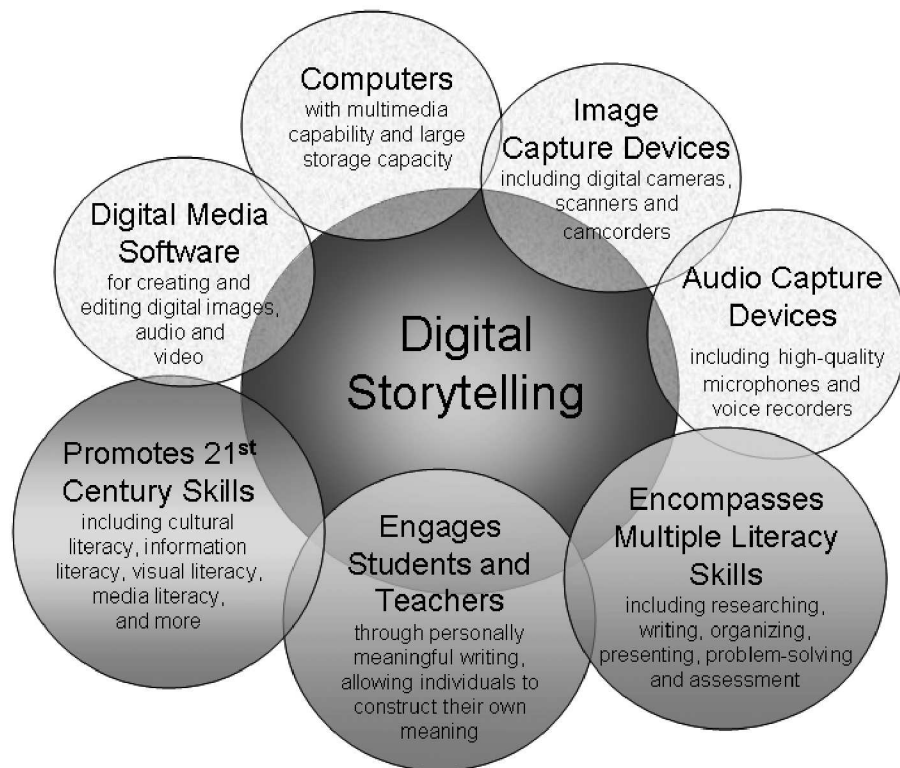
Computers
with multimedia capability and large storage capacity

Image Capture Devices
including digital cameras, scanners and camcorders

Digital Media Software
for creating and editing digital images, audio and video

Audio Capture Devices
including high-quality microphones and voice recorders

Digital Storytelling

Promotes 21$^{st}$ Century Skills
including cultural literacy, information literacy, visual literacy, media literacy, and more

Engages Students and Teachers
through personally meaningful writing, allowing individuals to construct their own meaning

Encompasses Multiple Literacy Skills
including researching, writing, organizing, presenting, problem-solving and assessment